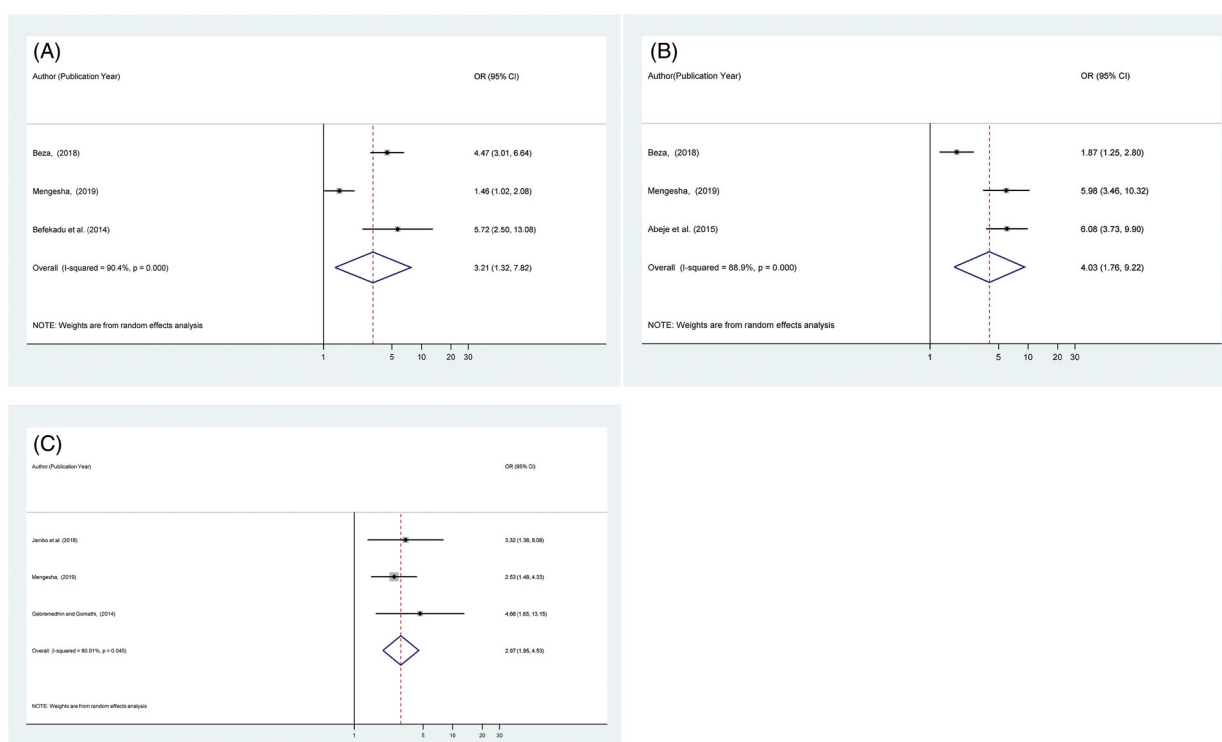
(A)

| Author (Publication Year) | OR (95% CI) |
|---|---|
| Beza, (2018) | 4.47 (3.01, 6.64) |
| Mengesha, (2019) | 1.46 (1.02, 2.08) |
| Befekadu et al. (2014) | 5.72 (2.50, 13.08) |
| Overall (I-squared = 90.4%, p = 0.000) | 3.21 (1.32, 7.82) |

NOTE: Weights are from random effects analysis

1 5 10 20 30

(B)

| Author(Publication Year) | OR (95% CI) |
|---|---|
| Beza, (2018) | 1.87 (1.25, 2.80) |
| Mengesha, (2019) | 5.98 (3.46, 10.32) |
| Abeje et al. (2015) | 6.08 (3.73, 9.90) |
| Overall (I-squared = 88.9%, p = 0.000) | 4.03 (1.76, 9.22) |

NOTE: Weights are from random effects analysis

1 5 10 20 30

(C)

| Author (Publication Year) | OR (95% CI) |
|---|---|
| Jambo et al. (2018) | 3.32 (1.36, 8.08) |
| Mengesha, (2019) | 2.53 (1.48, 4.33) |
| Gebremedhin and Gomathi, (2014) | 4.66 (1.65, 13.15) |
| Overall (I-squared = 80.01%, p = 0.045) | 2.97 (1.95, 4.53) |

NOTE: Weights are from random effects analysis

1 5 10 20 30